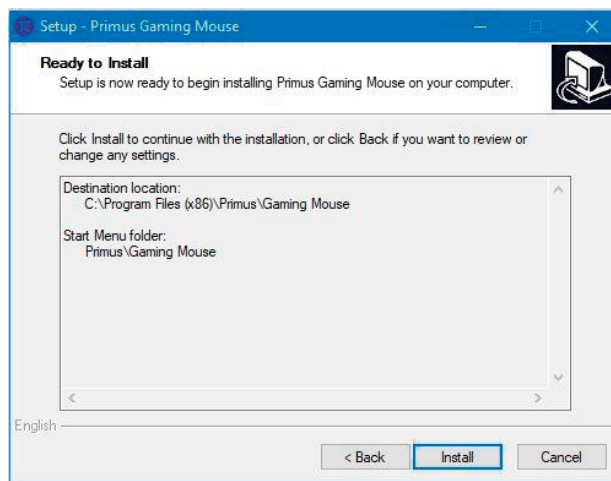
Setup - Primus Gaming Mouse

Ready to Install
Setup is now ready to begin installing Primus Gaming Mouse on your computer.

Click Install to continue with the installation, or click Back if you want to review or change any settings.

Destination location:
C:\Program Files (x86)\Primus\Gaming Mouse

Start Menu folder:
Primus\Gaming Mouse

English

< Back
Install
Cancel